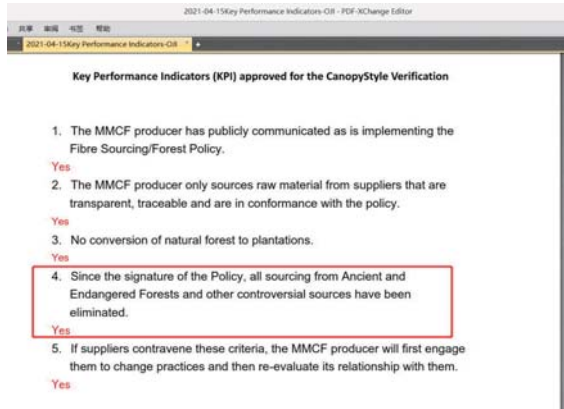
2021-04-15Key Performance Indicators-Oil - PDF-XChange Editor

共享 审阅 书签 帮助

2021-04-15Key Performance Indicators-Oil

Key Performance Indicators (KPI) approved for the CanopyStyle Verification

1. The MMCF producer has publicly communicated as is implementing the Fibre Sourcing/Forest Policy.

Yes

2. The MMCF producer only sources raw material from suppliers that are transparent, traceable and are in conformance with the policy.

Yes

3. No conversion of natural forest to plantations.

Yes

4. Since the signature of the Policy, all sourcing from Ancient and Endangered Forests and other controversial sources have been eliminated.

Yes

5. If suppliers contravene these criteria, the MMCF producer will first engage them to change practices and then re-evaluate its relationship with them.

Yes